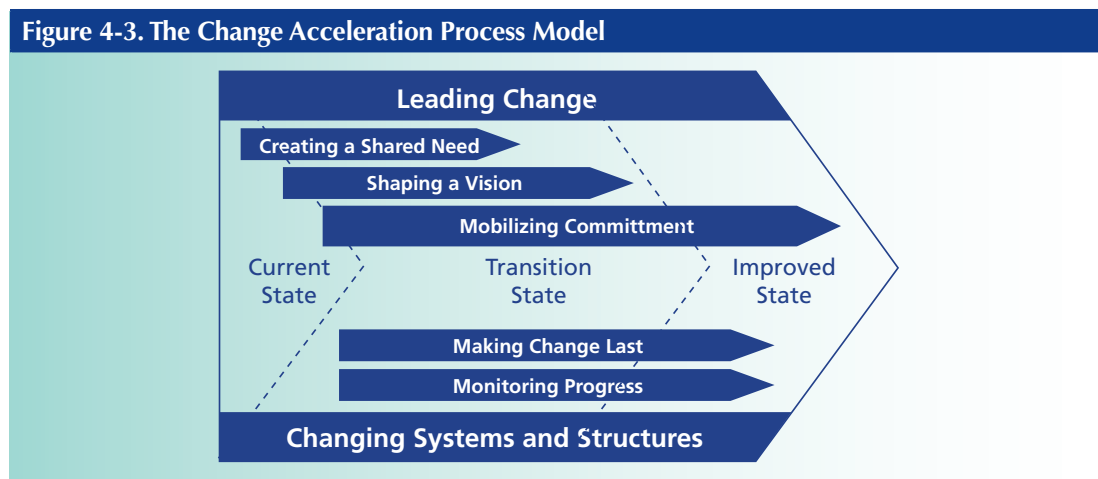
Figure 4-3. The Change Acceleration Process Model

Leading Change

Creating a Shared Need

Shaping a Vision

Mobilizing Committment

Current State

Transition State

Improved State

Making Change Last

Monitoring Progress

Changing Systems and Structures